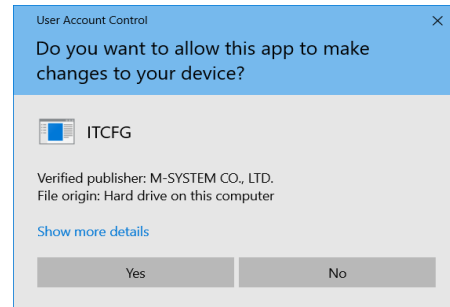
User Account Control ×

Do you want to allow this app to make changes to your device?

ITCFG

Verified publisher: M-SYSTEM CO., LTD.
File origin: Hard drive on this computer

Show more details

Yes

No